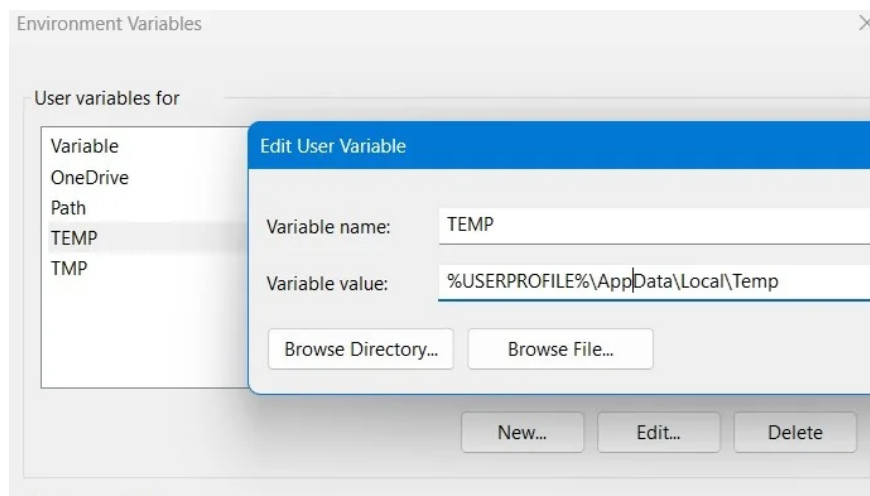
Environment Variables

User variables for

Variable
OneDrive
Path
TEMP
TMP

Edit User Variable

Variable name: TEMP

Variable value: %USERPROFILE%\AppData\Local\Temp

Browse Directory...
Browse File...

New...
Edit...
Delete